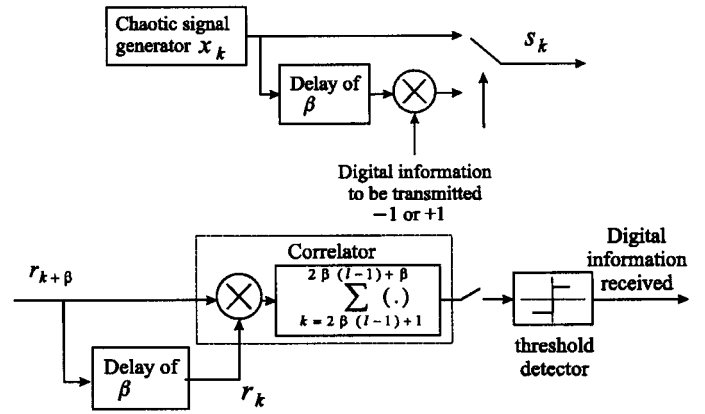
Chaotic signal generator $x_k$

Delay of $\beta$

$s_k$

Digital information to be transmitted −1 or +1

Correlator

$\sum_{k=2\beta(l-1)+1}^{2\beta(l-1)+\beta}(.)$

$r_{k+\beta}$

Digital information received

threshold detector

Delay of $\beta$

$r_k$